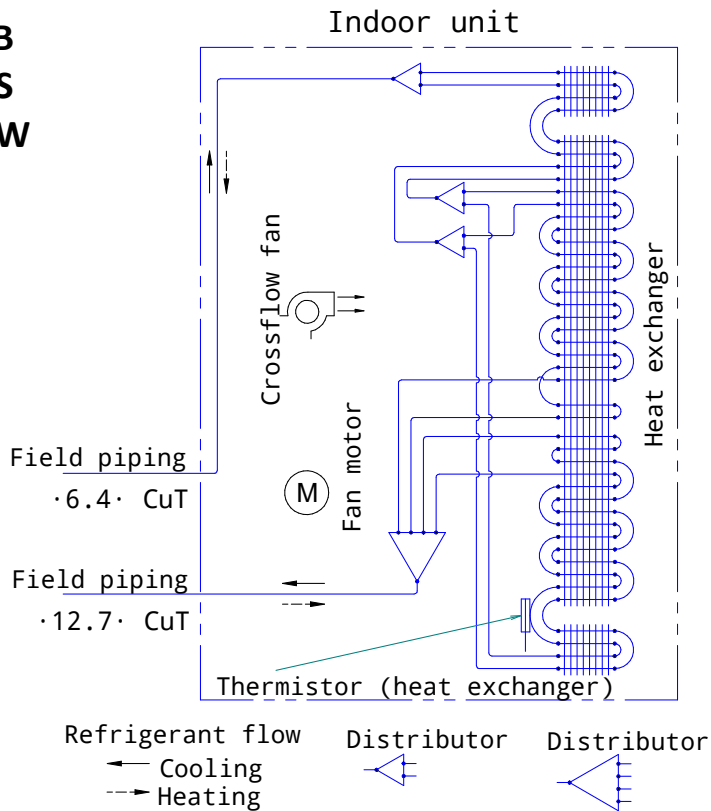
B
S
W

Indoor unit

Crossflow fan

Heat exchanger

Fan motor

M

Field piping
·6.4· CuT

Field piping
·12.7· CuT

Thermistor (heat exchanger)

Refrigerant flow
Cooling
Heating

Distributor

Distributor